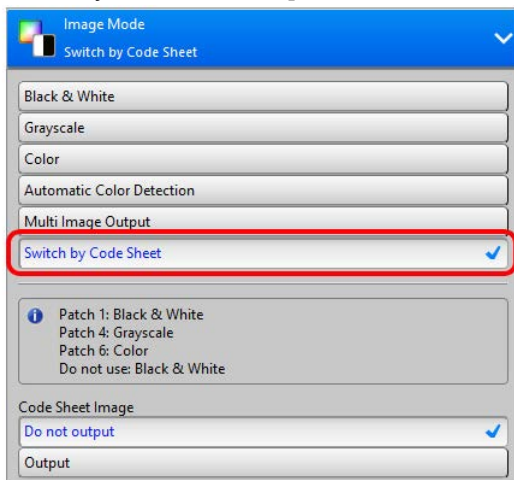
Image Mode
Switch by Code Sheet

Black & White
Grayscale
Color
Automatic Color Detection
Multi Image Output
Switch by Code Sheet

Patch 1: Black & White
Patch 4: Grayscale
Patch 6: Color
Do not use: Black & White

Code Sheet Image
Do not output
Output